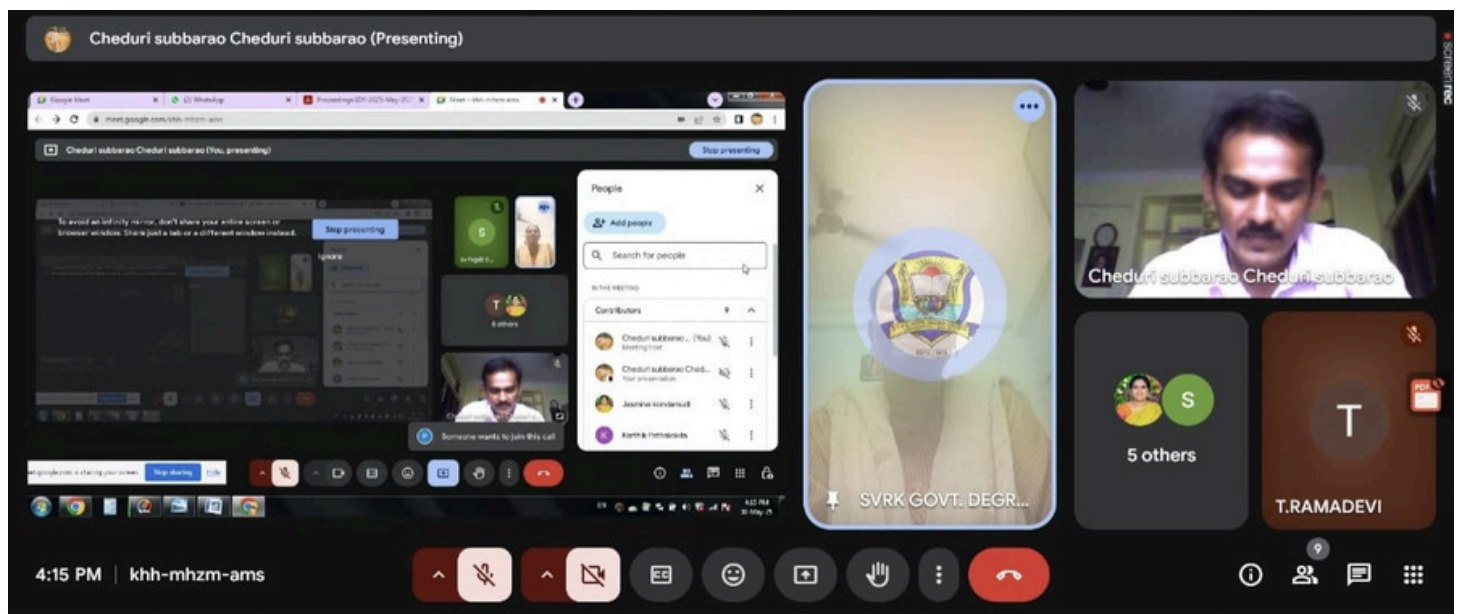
Cheduri subbarao Cheduri subbarao (Presenting)

Google Meet
WhatsApp
Proceedings
Meet - khh-mhzm-ams

meet.google.com/khh-mhzm-ams

Cheduri subbarao Cheduri subbarao (You, presenting)
Stop presenting

To avoid an infinity mirror, don't share your entire screen or browser window. Share just a tab or a different window instead.
Stop presenting

6 others

People
Add people
Search for people
IN THE MEETING
Contributors
Cheduri subbarao ... (You) Meeting host
Cheduri subbarao Ched... Your presentation
Jasmine kondamudi
Karthik Pothalavala

Someone wants to join this call

meet.google.com is sharing your screen. Stop sharing Hide

SVRK GOVT. DEGR...

Cheduri subbarao Cheduri subbarao

5 others

T
T.RAMADEVI

4:15 PM | khh-mhzm-ams

9